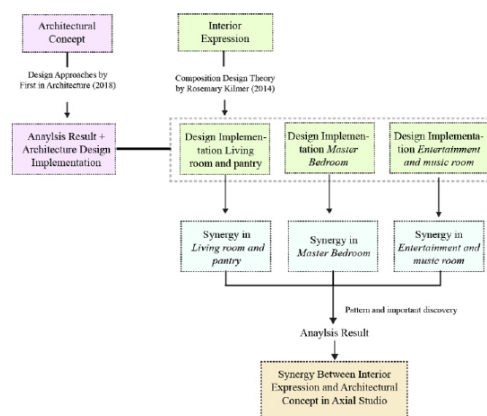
Architectural Concept

Design Approaches by First in Architecture (2018)

Anaylsis Result + Architecture Design Implementation

Interior Expression

Composition Design Theory by Rosemary Kilmer (2014)

Design Implementation Living room and pantry

Design Implementation *Master Bedroom*

Design Implementation *Entertainment and music room*

Synergy in *Living room and pantry*

Synergy in *Master Bedroom*

Synergy in *Entertainment and music room*

Pattern and important discovery

Anaylsis Result

Synergy Between Interior Expression and Architectural Concept in Axial Studio